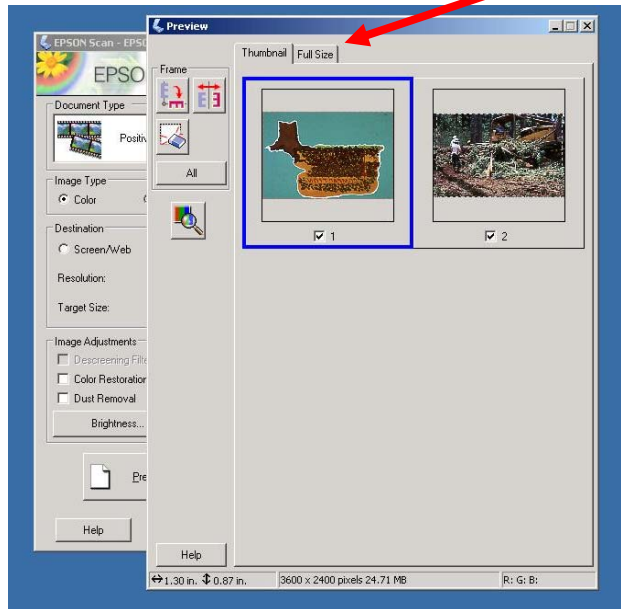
EPSON Scan - EPS

EPSO

Document Type

Positi

Image Type

Color

Destination

Screen/Web

Resolution:

Target Size:

Image Adjustments

Descreening Filt

Color Restoration

Dust Removal

Brightness...

Pre

Help

Preview

Thumbnail

Full Size

Frame

All

1

2

Help

1.30 in. 0.87 in.

3600 x 2400 pixels 24.71 MB

R: G: B: